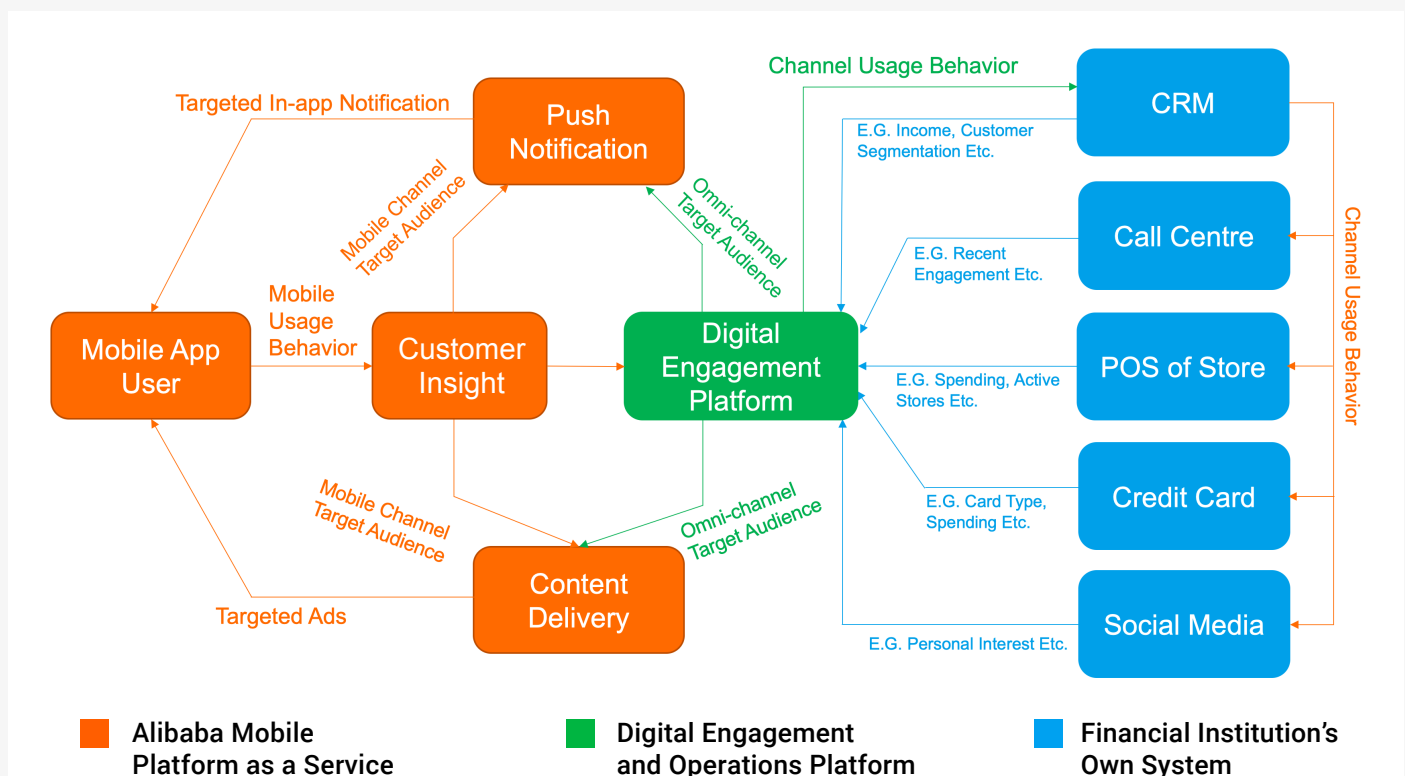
Channel Usage Behavior

Targeted In-app Notification

Push Notification

CRM

E.G. Income, Customer Segmentation Etc.

Mobile Channel Target Audience

Omni-channel Target Audience

Call Centre

E.G. Recent Engagement Etc.

Channel Usage Behavior

Mobile Usage Behavior

Mobile App User

Customer Insight

Digital Engagement Platform

POS of Store

E.G. Spending, Active Stores Etc.

Credit Card

E.G. Card Type, Spending Etc.

Mobile Channel Target Audience

Omni-channel Target Audience

Content Delivery

Targeted Ads

Social Media

E.G. Personal Interest Etc.

Alibaba Mobile Platform as a Service

Digital Engagement and Operations Platform

Financial Institution's Own System